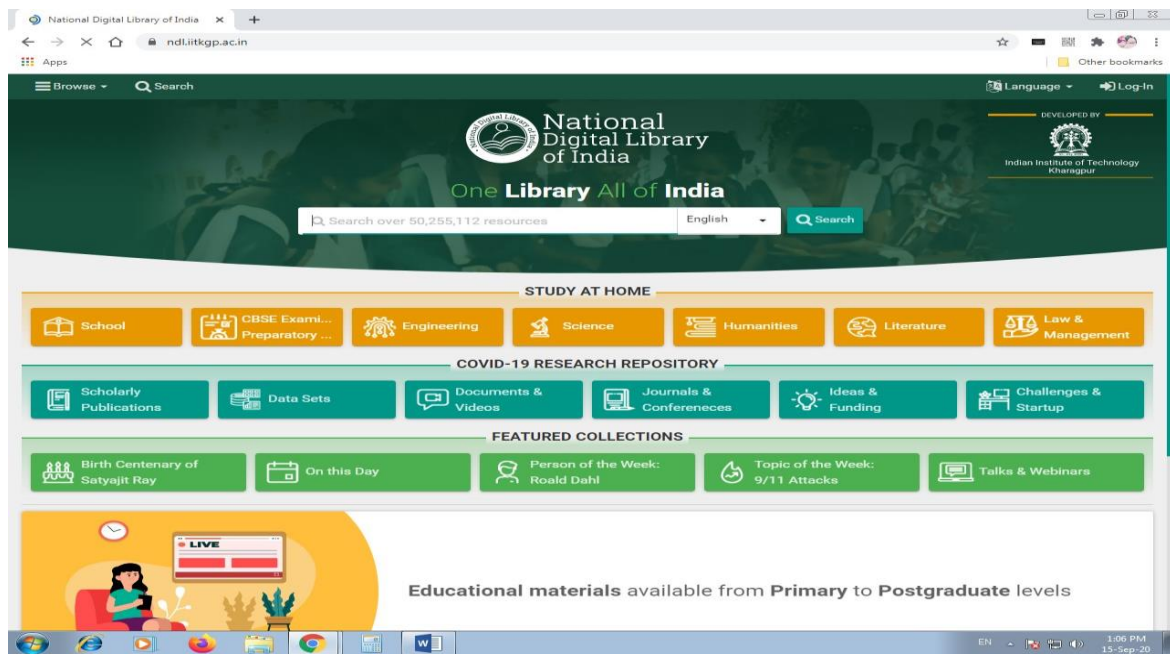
National Digital Library of India ×
ndl.iitkgp.ac.in
Apps
Other bookmarks

Browse
Search
Language
Log-In

National Digital Library of India
DEVELOPED BY
Indian Institute of Technology Kharagpur

One Library All of India

Search over 50,255,112 resources
English
Search

STUDY AT HOME
School
CBSE Exami... Preparatory ...
Engineering
Science
Humanities
Literature
Law & Management

COVID-19 RESEARCH REPOSITORY
Scholarly Publications
Data Sets
Documents & Videos
Journals & Conferenece s
Ideas & Funding
Challenges & Startup

FEATURED COLLECTIONS
Birth Centenary of Satyajit Ray
On this Day
Person of the Week: Roald Dahl
Topic of the Week: 9/11 Attacks
Talks & Webinars

LIVE

Educational materials available from Primary to Postgraduate levels

EN
1:06 PM
15-Sep-20